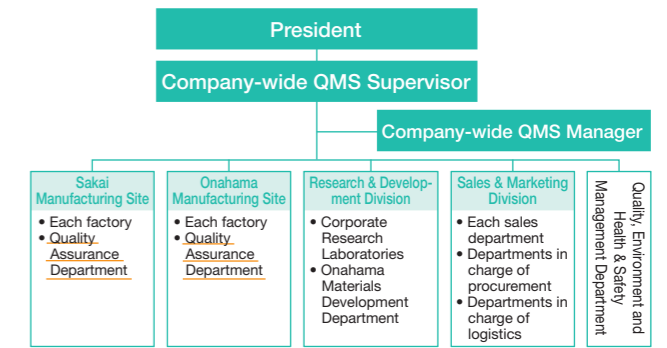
President

Company-wide QMS Supervisor

Company-wide QMS Manager

Sakai Manufacturing Site
• Each factory
• Quality Assurance Department

Onahama Manufacturing Site
• Each factory
• Quality Assurance Department

Research & Development Division
• Corporate Research Laboratories
• Onahama Materials Development Department

Sales & Marketing Division
• Each sales department
• Departments in charge of procurement
• Departments in charge of logistics

Quality, Environment and Health & Safety Management Department